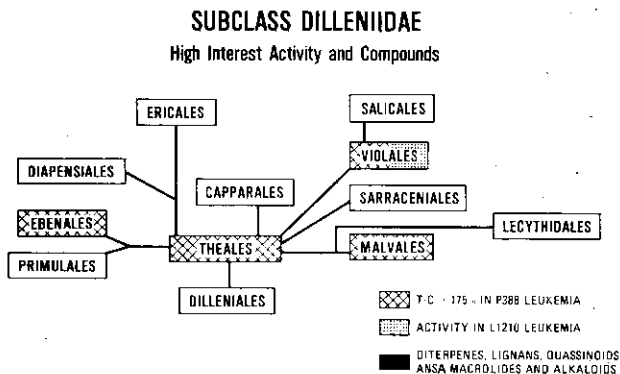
SUBCLASS DILLENIIDAE

High Interest Activity and Compounds

ERICALES

SALICALES

DIAPENSIALES

VIOLALES

CAPPARALES

SARRACENIALES

EBENALES

LECYTHIDALES

THEALES

MALVALES

PRIMULALES

DILLENIALES

T-C · 175 - IN P388 LEUKEMIA

ACTIVITY IN L1210 LEUKEMIA

DITERPENES, LIGNANS, QUASSINOIDS ANSA MACROLIDES AND ALKALOIDS